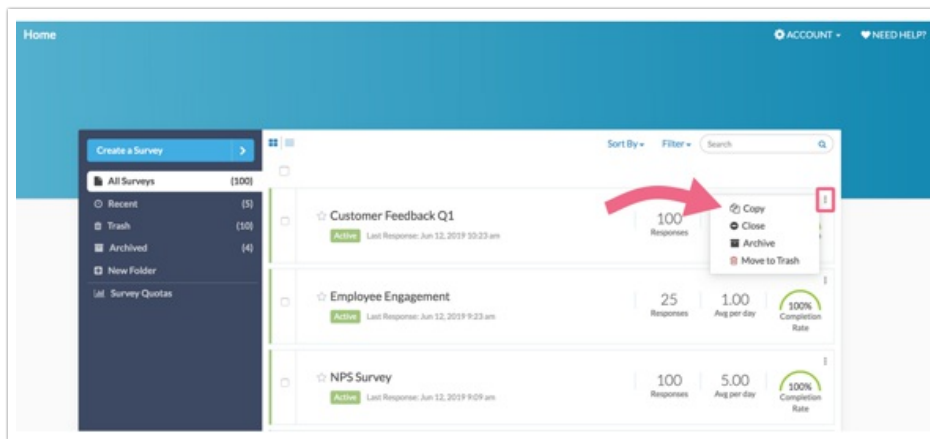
Home

ACCOUNT NEED HELP?

Create a Survey >

All Surveys (100)
Recent (5)
Trash (10)
Archived (4)
New Folder
Survey Quotas

Sort By Filter Search

Customer Feedback Q1
Active Last Response: Jun 12, 2019 10:23 am
100
Responses

Copy
Close
Archive
Move to Trash

Employee Engagement
Active Last Response: Jun 12, 2019 9:23 am
25
Responses
1.00
Avg per day
100%
Completion Rate

NPS Survey
Active Last Response: Jun 12, 2019 9:09 am
100
Responses
5.00
Avg per day
100%
Completion Rate